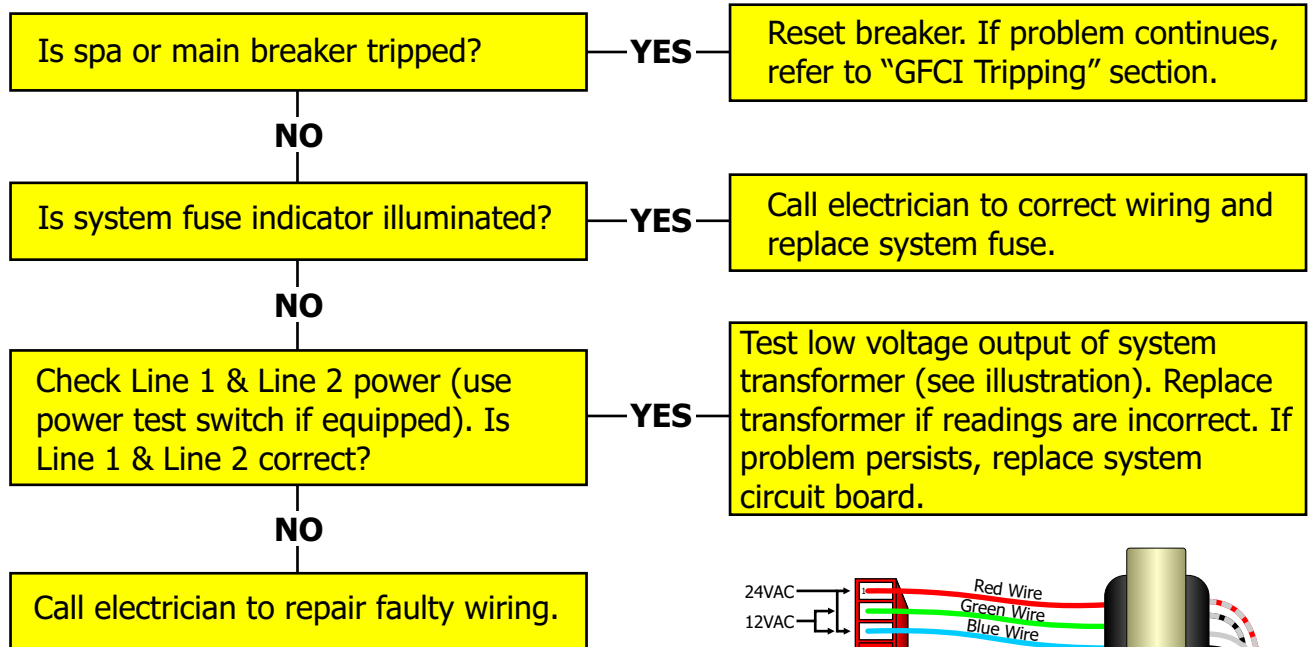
Is spa or main breaker tripped?

YES

Reset breaker. If problem continues, refer to “GFCI Tripping” section.

NO

Is system fuse indicator illuminated?

YES

Call electrician to correct wiring and replace system fuse.

NO

Check Line 1 & Line 2 power (use power test switch if equipped). Is Line 1 & Line 2 correct?

YES

Test low voltage output of system transformer (see illustration). Replace transformer if readings are incorrect. If problem persists, replace system circuit board.

NO

Call electrician to repair faulty wiring.

24VAC

12VAC

1

Red Wire

Green Wire

Blue Wire